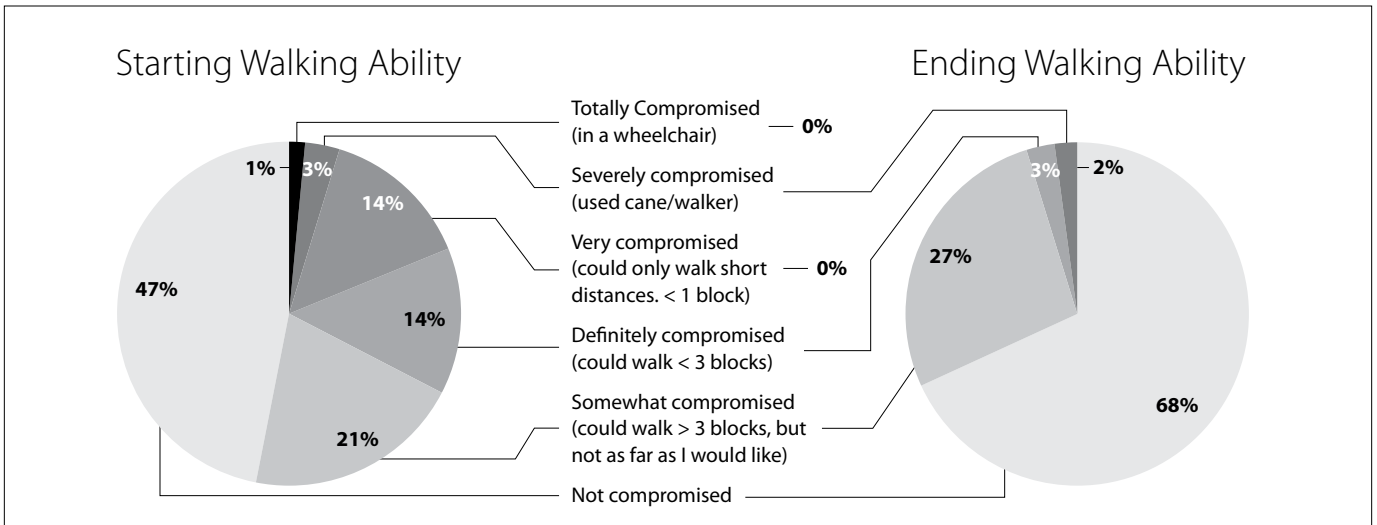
Starting Walking Ability

Ending Walking Ability

1%
3%
14%
14%
21%
47%

Totally Compromised (in a wheelchair) 0%

Severely compromised (used cane/walker)

Very compromised (could only walk short distances. < 1 block) 0%

Definitely compromised (could walk < 3 blocks)

Somewhat compromised (could walk > 3 blocks, but not as far as I would like)

Not compromised

3%
2%
27%
68%